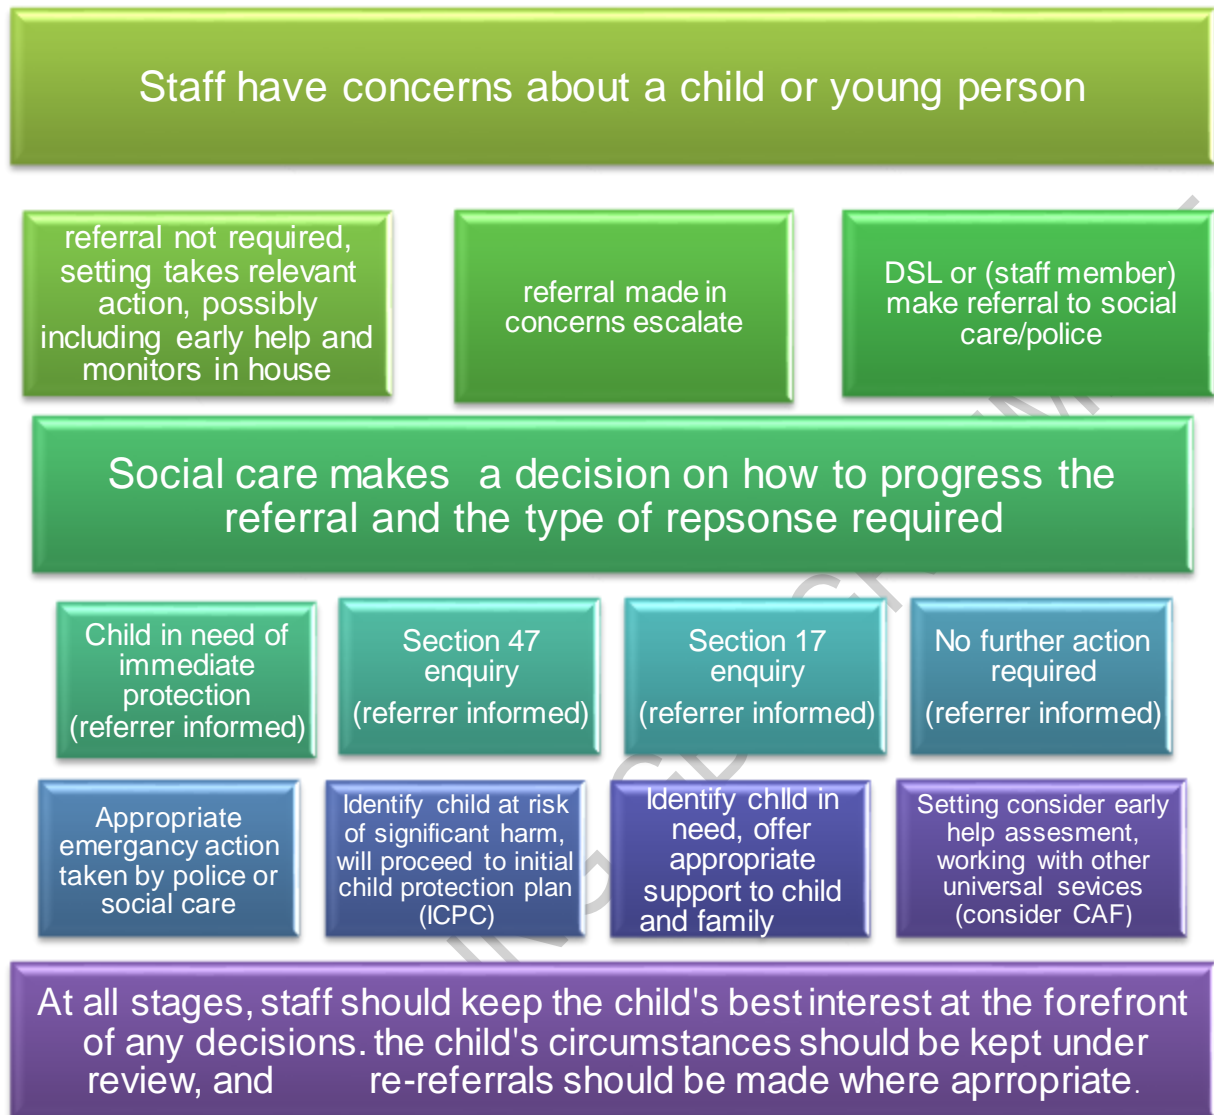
Staff have concerns about a child or young person

referral not required, setting takes relevant action, possibly including early help and monitors in house

referral made in concerns escalate

DSL or (staff member) make referral to social care/police

Social care makes a decision on how to progress the referral and the type of repsonse required

Child in need of immediate protection (referrer informed)

Section 47 enquiry (referrer informed)

Section 17 enquiry (referrer informed)

No further action required (referrer informed)

Appropriate emergancy action taken by police or social care

Identify child at risk of significant harm, will proceed to initial child protection plan (ICPC)

Identify chlld in need, offer appropriate support to child and family

Setting consider early help assesment, working with other universal sevices (consider CAF)

At all stages, staff should keep the child's best interest at the forefront of any decisions. the child's circumstances should be kept under review, and re-referrals should be made where aprropriate.